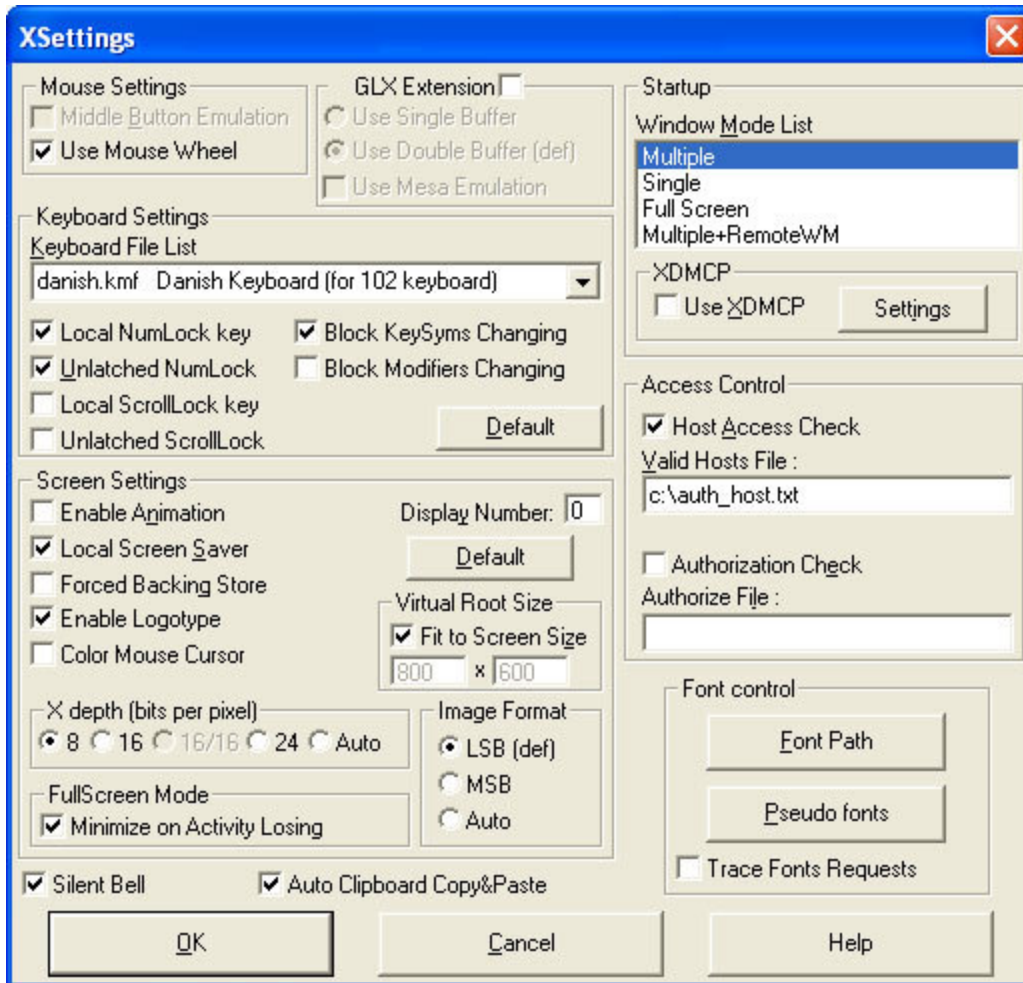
XSettings

Mouse Settings
Middle Button Emulation
Use Mouse Wheel

GLX Extension
Use Single Buffer
Use Double Buffer (def)
Use Mesa Emulation

Keyboard Settings
Keyboard File List
danish.kmf Danish Keyboard (for 102 keyboard)
Local NumLock key
Unlatched NumLock
Local ScrollLock key
Unlatched ScrollLock
Block KeySyms Changing
Block Modifiers Changing
Default

Screen Settings
Enable Animation
Local Screen Saver
Forced Backing Store
Enable Logotype
Color Mouse Cursor
Display Number: 0
Default
Virtual Root Size
Fit to Screen Size
800 x 600

X depth (bits per pixel)
8 16 16/16 24 Auto

Image Format
LSB (def)
MSB
Auto

FullScreen Mode
Minimize on Activity Losing

Silent Bell
Auto Clipboard Copy&Paste

Startup
Window Mode List
Multiple
Single
Full Screen
Multiple+RemoteWM

XDMCP
Use XDMCP
Settings

Access Control
Host Access Check
Valid Hosts File :
c:\auth_host.txt
Authorization Check
Authorize File :

Font control
Font Path
Pseudo fonts
Trace Fonts Requests

OK
Cancel
Help